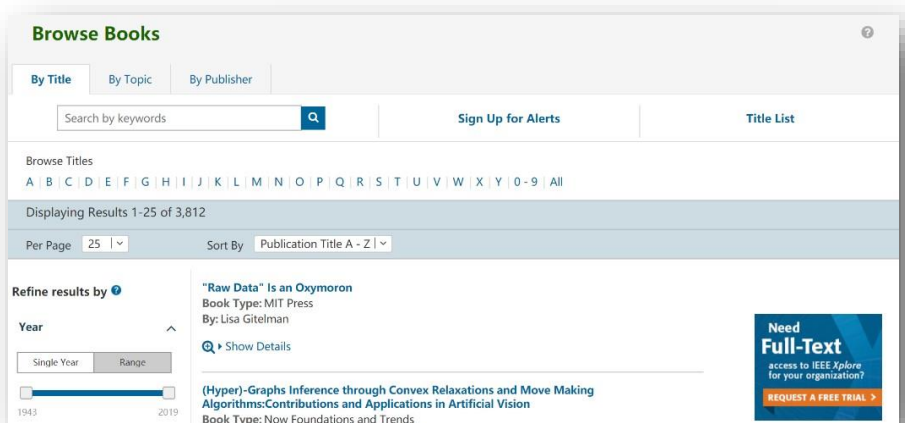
Browse Books

By Title | By Topic | By Publisher

Search by keywords

Sign Up for Alerts

Title List

Browse Titles
A | B | C | D | E | F | G | H | I | J | K | L | M | N | O | P | Q | R | S | T | U | V | W | X | Y | 0 - 9 | All

Displaying Results 1-25 of 3,812

Per Page 25

Sort By Publication Title A - Z

Refine results by

Year

Single Year | Range

1943 2019

"Raw Data" Is an Oxymoron
Book Type: MIT Press
By: Lisa Gitelman

Show Details

(Hyper)-Graphs Inference through Convex Relaxations and Move Making Algorithms:Contributions and Applications in Artificial Vision
Book Type: Now Foundations and Trends

Need Full-Text access to IEEE Xplore for your organization?

REQUEST A FREE TRIAL >